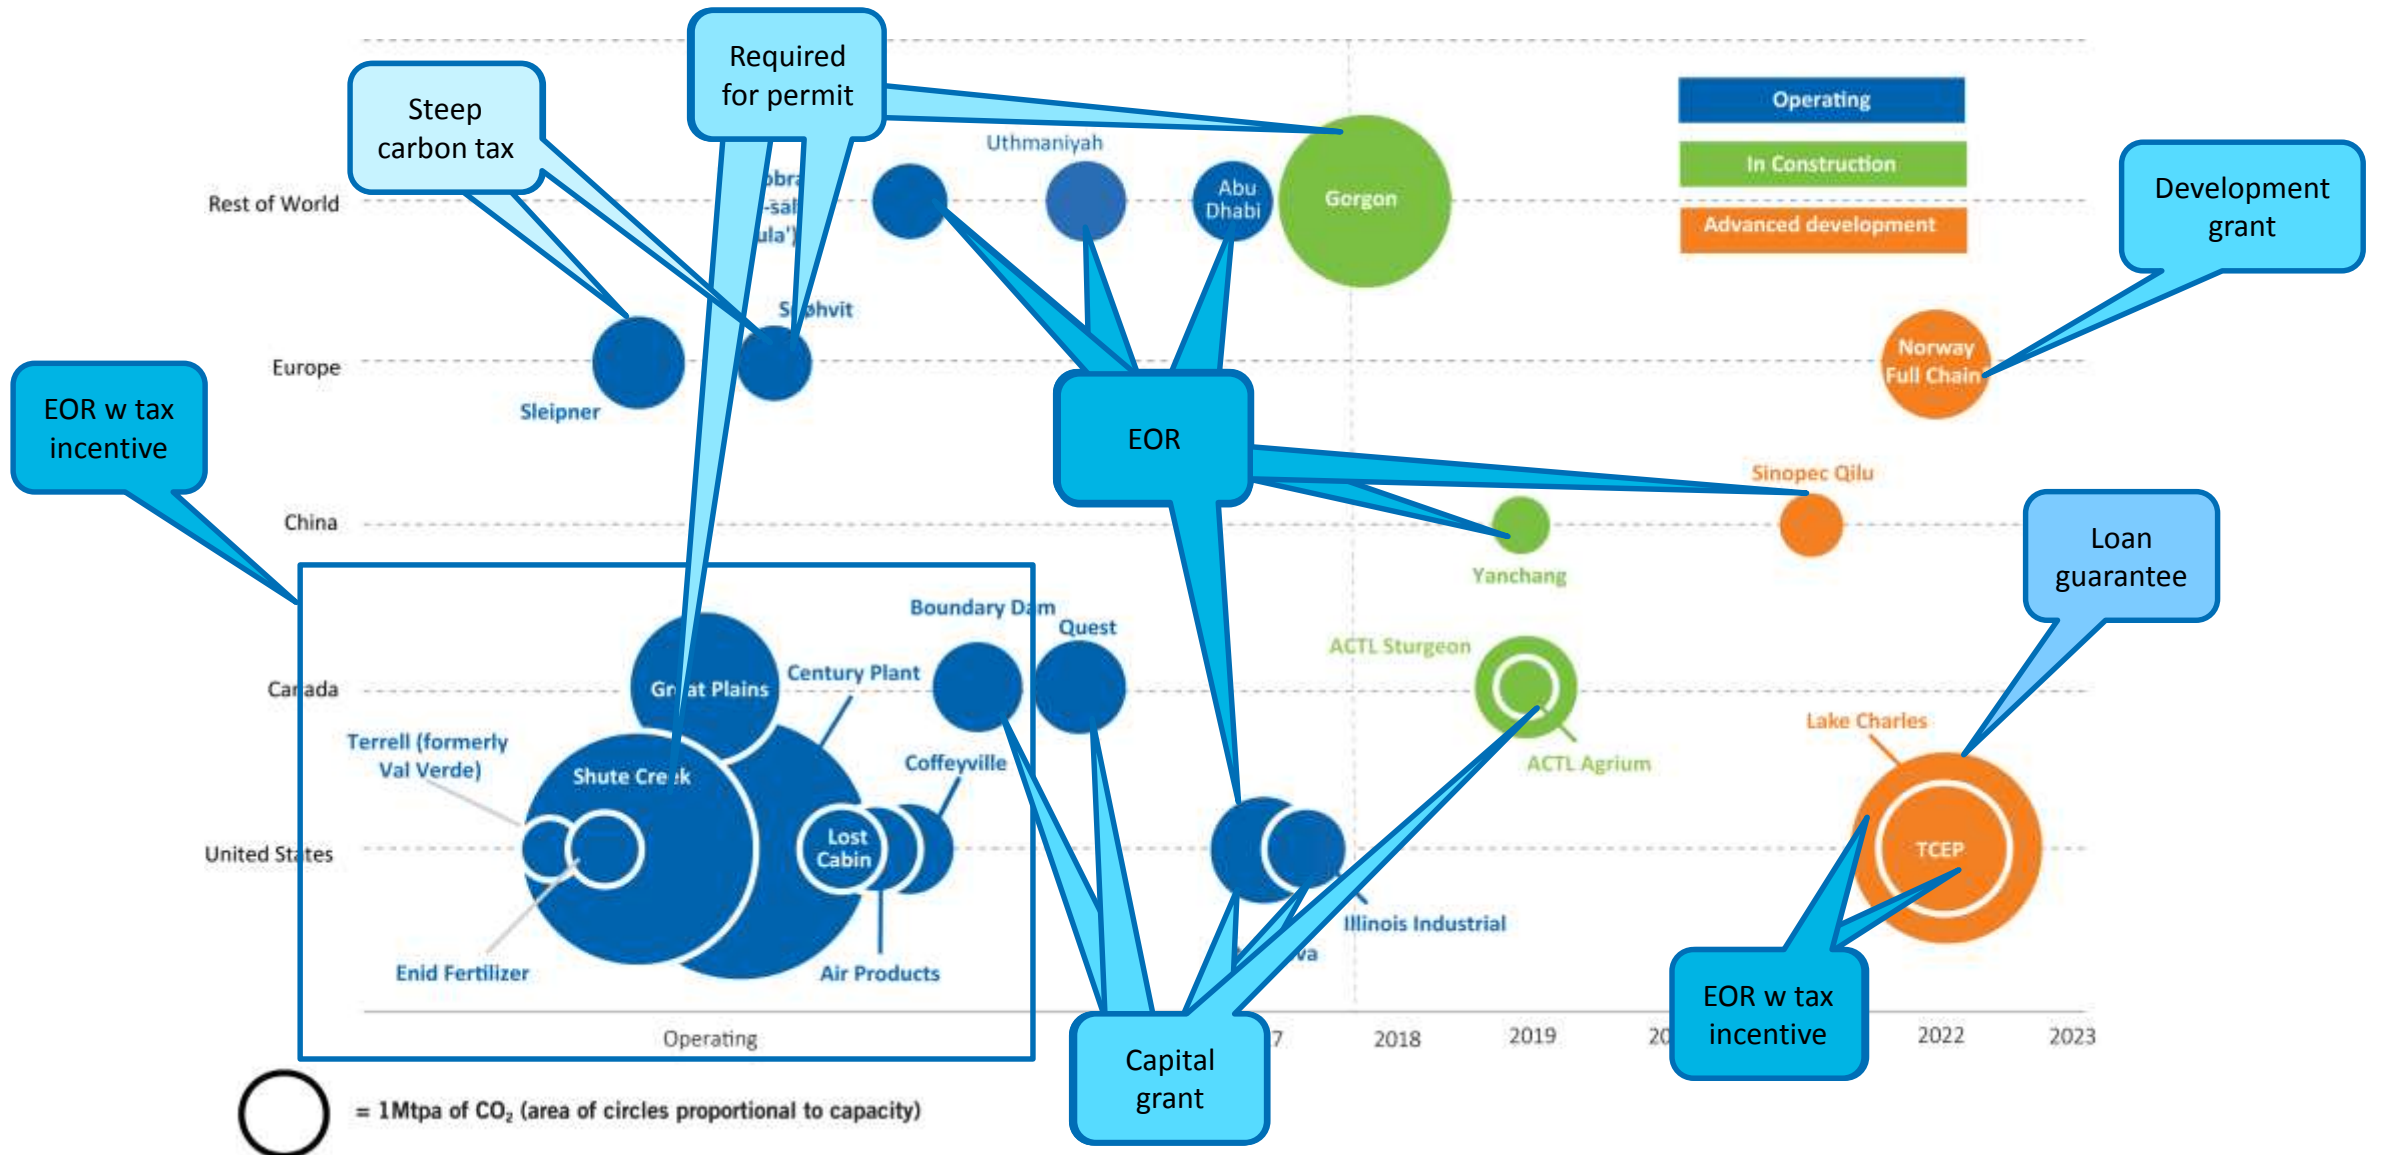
Required for permit

Steep carbon tax

Uthmaniyah

Operating

In Construction

Advanced development

Development grant

Rest of World

obra
-sal
ula')

Abu Dhabi

Gorgon

S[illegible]hvit

Europe

Sleipner

Norway Full Chain

EOR w tax incentive

EOR

Sinopec Qilu

China

Yanchang

Loan guarantee

Boundary Dam

Quest

ACTL Sturgeon

Canada

Gr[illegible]at Plains

Century Plant

Terrell (formerly Val Verde)

Shute Cre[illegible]k

Coffeyville

ACTL Agrium

Lake Charles

United States

Lost Cabin

TCEP

Illinois Industrial

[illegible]va

Enid Fertilizer

Air Products

Operating

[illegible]7

2018

2019

20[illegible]

2022

2023

Capital grant

EOR w tax incentive

= 1Mtpa of $CO_2$ (area of circles proportional to capacity)